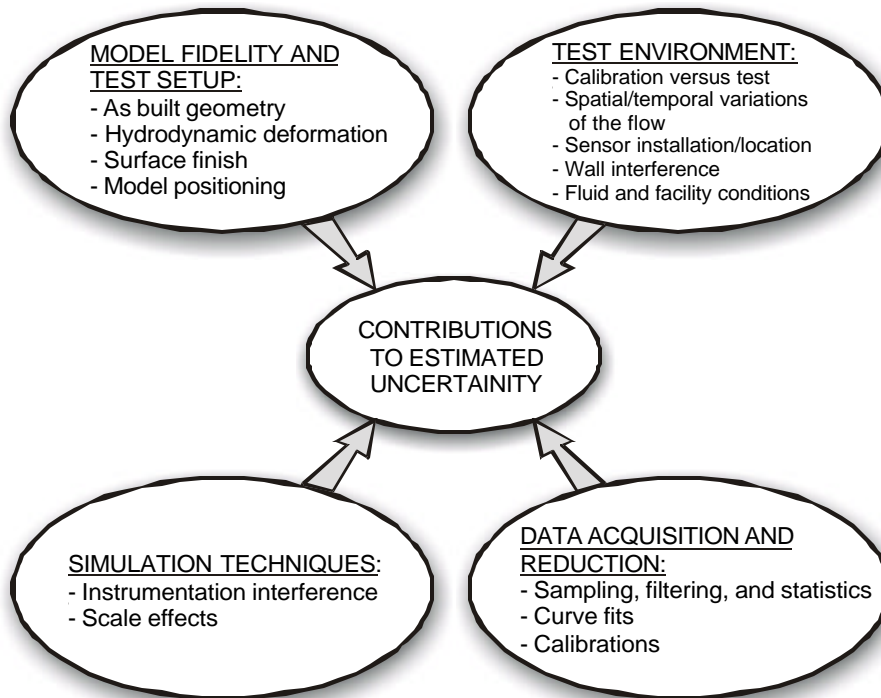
MODEL FIDELITY AND TEST SETUP:
- As built geometry
- Hydrodynamic deformation
- Surface finish
- Model positioning

TEST ENVIRONMENT:
- Calibration versus test
- Spatial/temporal variations of the flow
- Sensor installation/location
- Wall interference
- Fluid and facility conditions

CONTRIBUTIONS TO ESTIMATED UNCERTAINITY

SIMULATION TECHNIQUES:
- Instrumentation interference
- Scale effects

DATA ACQUISITION AND REDUCTION:
- Sampling, filtering, and statistics
- Curve fits
- Calibrations